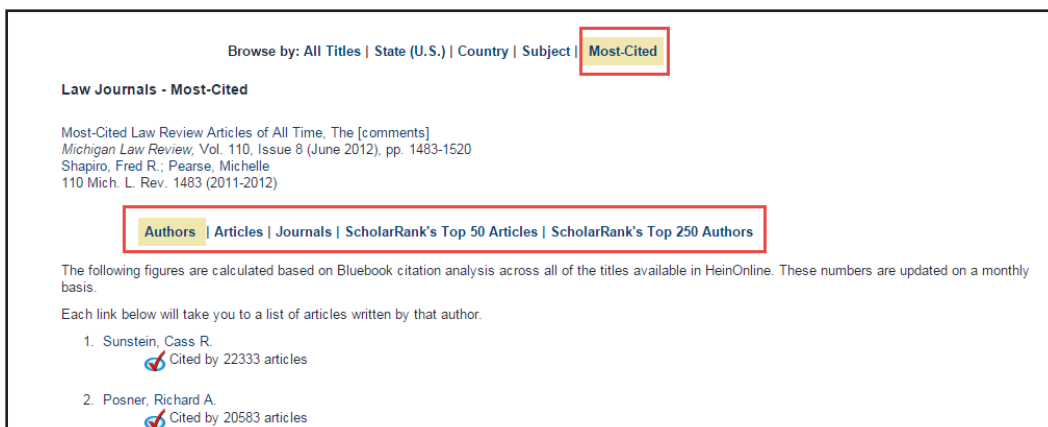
Browse by: All Titles | State (U.S.) | Country | Subject | Most-Cited

Law Journals - Most-Cited

Most-Cited Law Review Articles of All Time, The [comments]
Michigan Law Review, Vol. 110, Issue 8 (June 2012), pp. 1483-1520
Shapiro, Fred R.; Pearse, Michelle
110 Mich. L. Rev. 1483 (2011-2012)

Authors | Articles | Journals | ScholarRank's Top 50 Articles | ScholarRank's Top 250 Authors

The following figures are calculated based on Bluebook citation analysis across all of the titles available in HeinOnline. These numbers are updated on a monthly basis.

Each link below will take you to a list of articles written by that author.

1. Sunstein, Cass R.
Cited by 22333 articles

2. Posner, Richard A.
Cited by 20583 articles